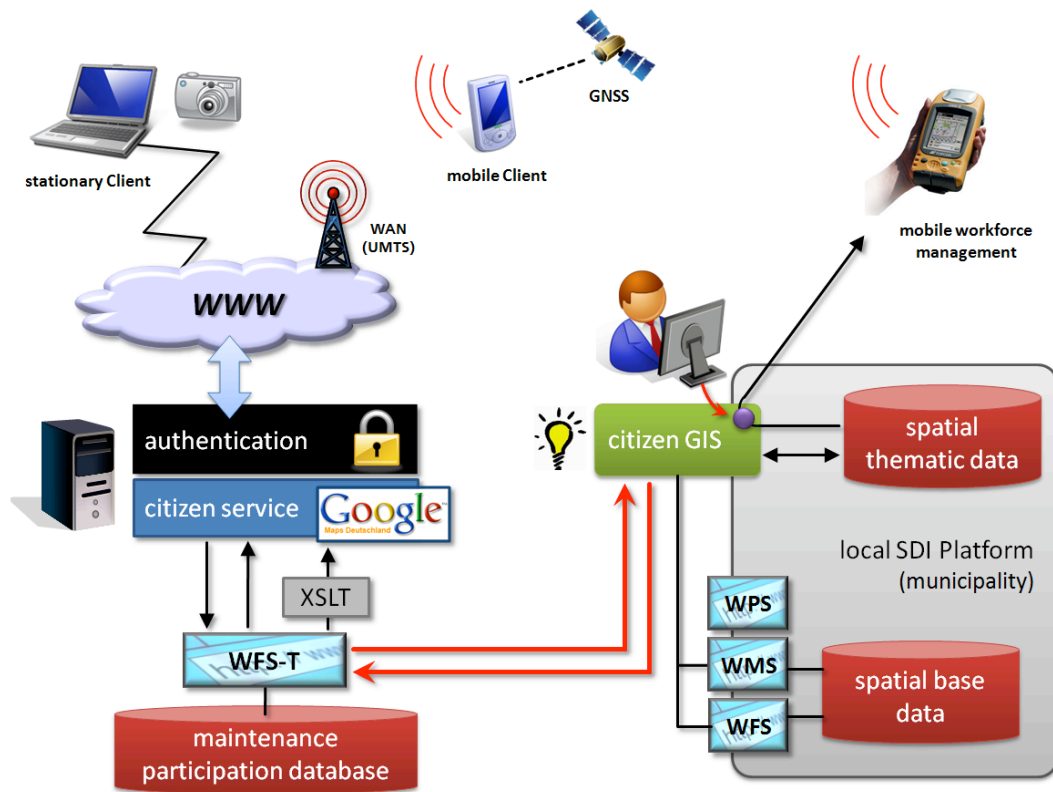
stationary Client

GNSS

mobile Client

mobile workforce management

WAN (UMTS)

WWW

authentication

citizen service

Google

Maps Deutschland

XSLT

WFS-T

maintenance participation database

citizen GIS

spatial thematic data

local SDI Platform (municipality)

WPS

WMS

WFS

spatial base data